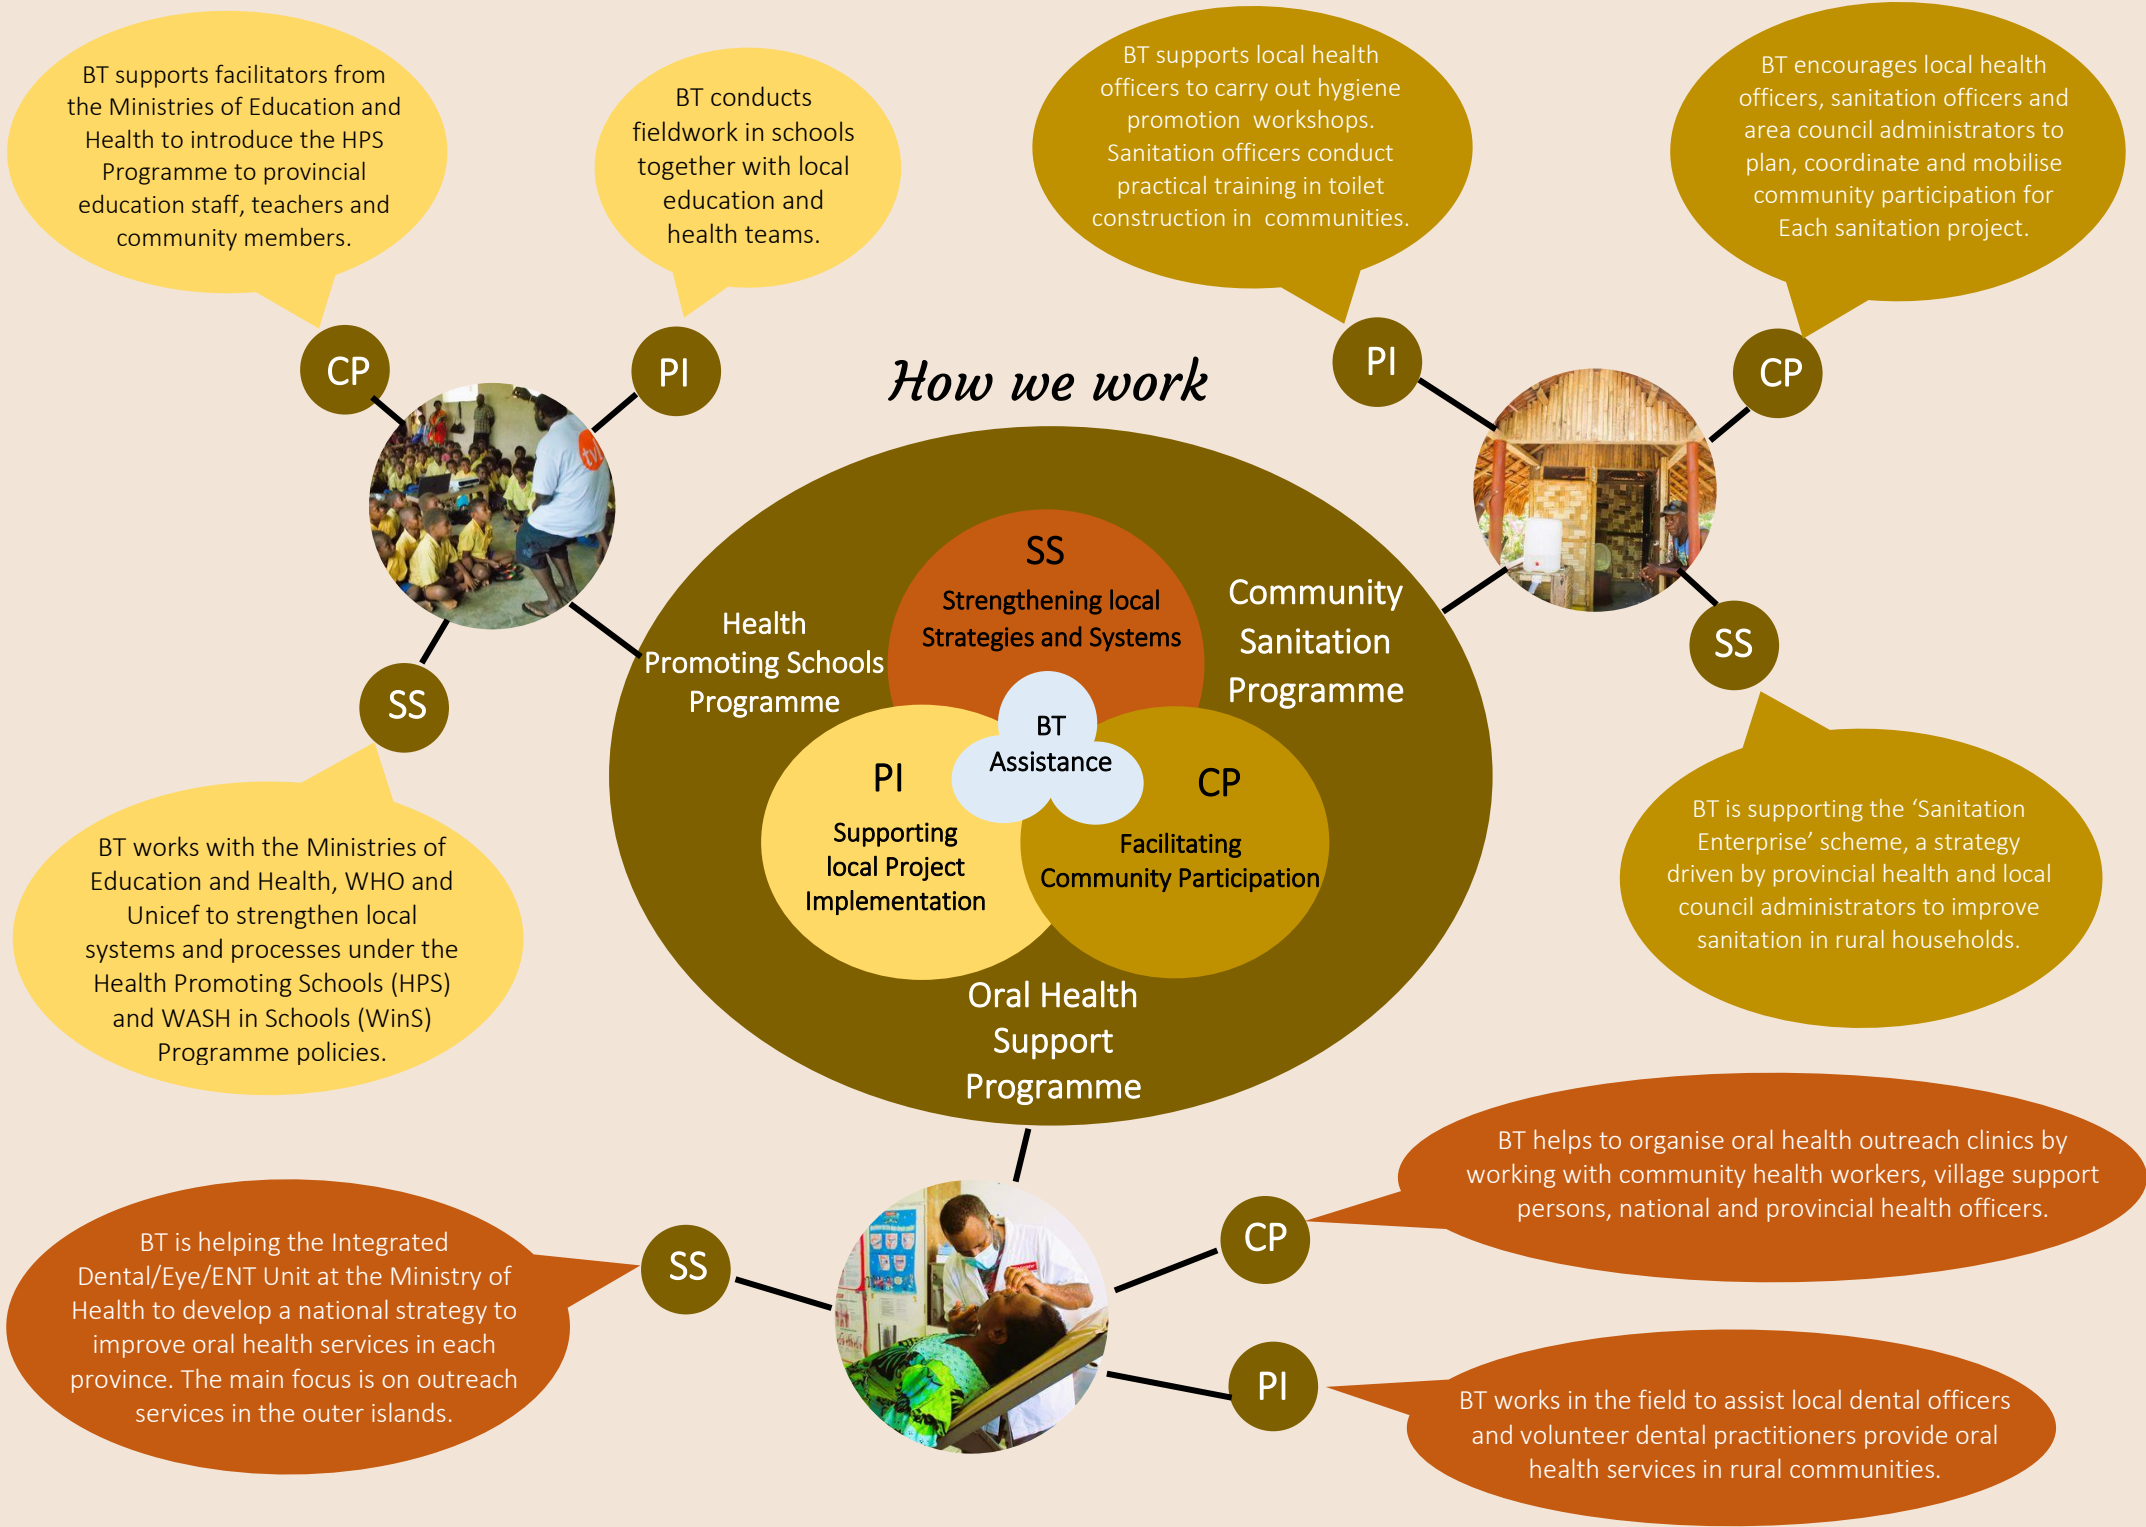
BT supports facilitators from the Ministries of Education and Health to introduce the HPS Programme to provincial education staff, teachers and community members.

BT conducts fieldwork in schools together with local education and health teams.

BT supports local health officers to carry out hygiene promotion workshops. Sanitation officers conduct practical training in toilet construction in communities.

BT encourages local health officers, sanitation officers and area council administrators to plan, coordinate and mobilise community participation for Each sanitation project.

CP

PI

How we work

PI

CP

SS

Health Promoting Schools Programme

SS

Strengthening local Strategies and Systems

Community Sanitation Programme

SS

BT Assistance

PI

Supporting local Project Implementation

CP

Facilitating Community Participation

BT works with the Ministries of Education and Health, WHO and Unicef to strengthen local systems and processes under the Health Promoting Schools (HPS) and WASH in Schools (WinS) Programme policies.

BT is supporting the 'Sanitation Enterprise' scheme, a strategy driven by provincial health and local council administrators to improve sanitation in rural households.

Oral Health Support Programme

BT helps to organise oral health outreach clinics by working with community health workers, village support persons, national and provincial health officers.

BT is helping the Integrated Dental/Eye/ENT Unit at the Ministry of Health to develop a national strategy to improve oral health services in each province. The main focus is on outreach services in the outer islands.

SS

CP

PI

BT works in the field to assist local dental officers and volunteer dental practitioners provide oral health services in rural communities.